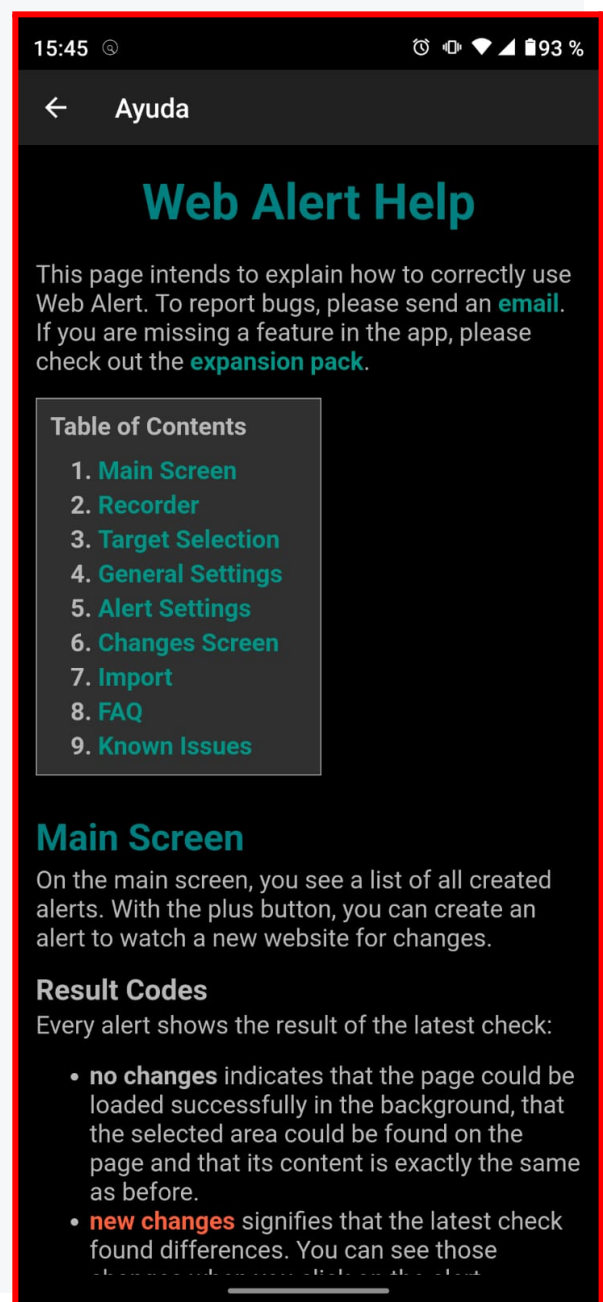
15:45 93 %

Ayuda

Web Alert Help

This page intends to explain how to correctly use Web Alert. To report bugs, please send an email. If you are missing a feature in the app, please check out the expansion pack.

Table of Contents
1. Main Screen
2. Recorder
3. Target Selection
4. General Settings
5. Alert Settings
6. Changes Screen
7. Import
8. FAQ
9. Known Issues

Main Screen
On the main screen, you see a list of all created alerts. With the plus button, you can create an alert to watch a new website for changes.

Result Codes
Every alert shows the result of the latest check:

• no changes indicates that the page could be loaded successfully in the background, that the selected area could be found on the page and that its content is exactly the same as before.
• new changes signifies that the latest check found differences. You can see those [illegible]